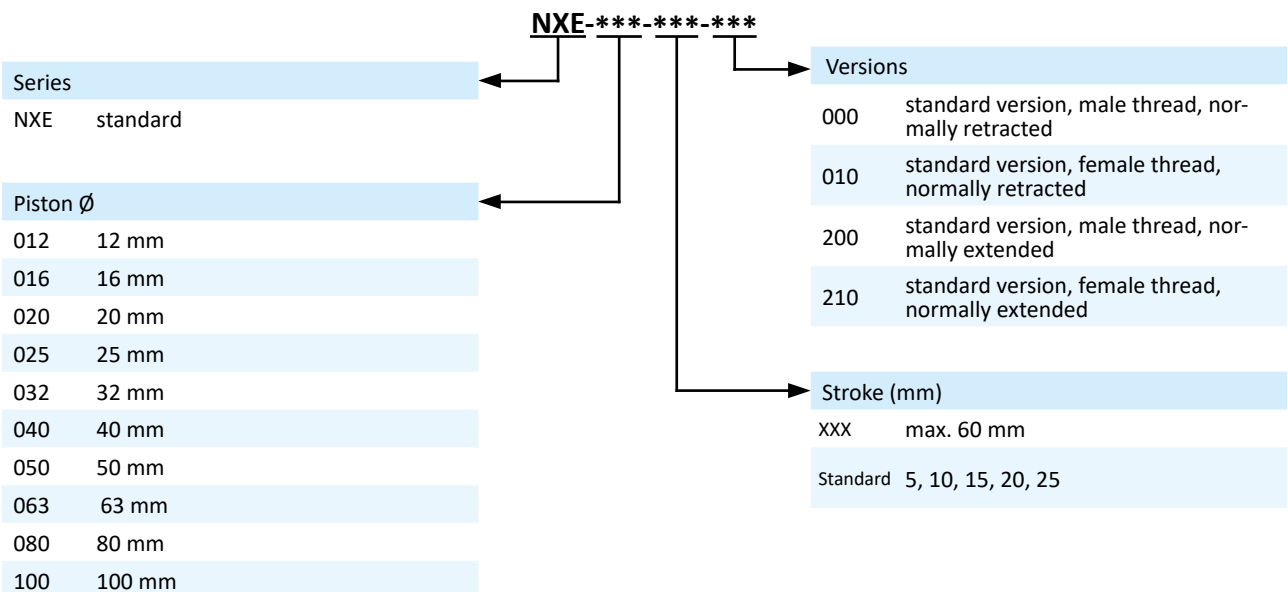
NXE-***-***-***

Series

| | |
|---|---|
| NXE | standard |

Piston Ø

| | |
|---|---|
| 012 | 12 mm |
| 016 | 16 mm |
| 020 | 20 mm |
| 025 | 25 mm |
| 032 | 32 mm |
| 040 | 40 mm |
| 050 | 50 mm |
| 063 | 63 mm |
| 080 | 80 mm |
| 100 | 100 mm |

Versions

| | |
|---|---|
| 000 | standard version, male thread, normally retracted |
| 010 | standard version, female thread, normally retracted |
| 200 | standard version, male thread, normally extended |
| 210 | standard version, female thread, normally extended |

Stroke (mm)

| | |
|---|---|
| XXX | max. 60 mm |
| Standard | 5, 10, 15, 20, 25 |